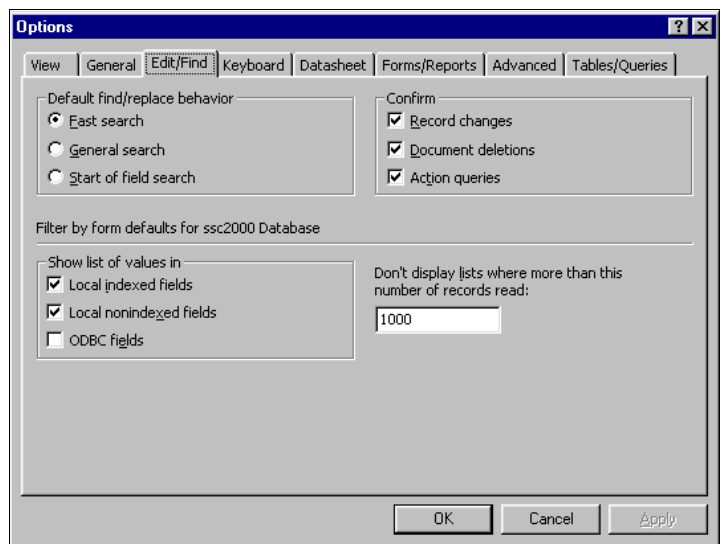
Options

? X

View | General | Edit/Find | Keyboard | Datasheet | Forms/Reports | Advanced | Tables/Queries

Default find/replace behavior
Fast search
General search
Start of field search

Confirm
Record changes
Document deletions
Action queries

Filter by form defaults for ssc2000 Database

Show list of values in
Local indexed fields
Local nonindexed fields
ODBC fields

Don't display lists where more than this number of records read:
1000

OK | Cancel | Apply